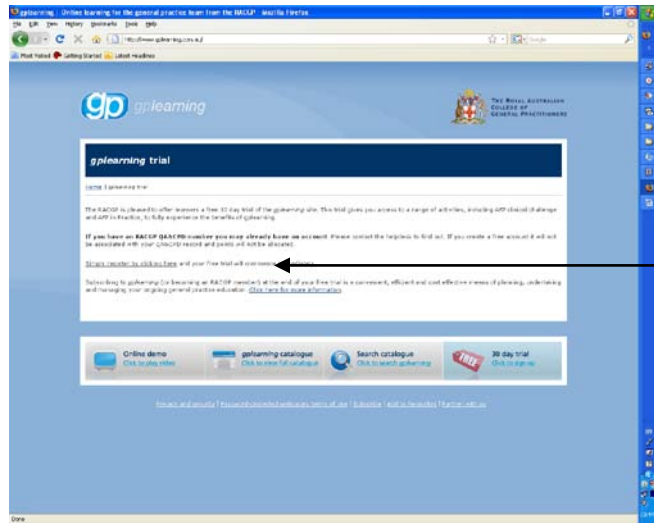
gplearning - Online learning for the general practice team from the RACGP - Mozilla Firefox

File Edit View History Bookmarks Tools Help

http://www.gplearning.com.au/

Google

Most Visited Getting Started Latest Headlines

gp gplearning

THE ROYAL AUSTRALIAN COLLEGE OF GENERAL PRACTITIONERS

gplearning trial

Home | gplearning trial

The RACGP is pleased to offer learners a free 30 day trial of the gplearning site. This trial gives you access to a range of activities, including AFP clinical challenge and AFP in Practice, to fully experience the benefits of gplearning.

If you have an RACGP QA&CPD number you may already have an account. Please contact the helpdesk to find out. If you create a free account it will not be associated with your QA&CPD record and points will not be allocated.

Simply register by clicking here and your free trial will commence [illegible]

Subscribing to gplearning (or becoming an RACGP member) at the end of your free trial is a convenient, efficient and cost effective means of planning, undertaking and managing your ongoing general practice education. Click here for more information.

Online demo
Click to play video

gplearning catalogue
Click to view full catalogue

Search catalogue
Click to search gplearning

FREE
30 day trial
Click to sign up

Privacy and security | Recommended web browsers | Terms of use | Subscribe | Add to favourites | Partner with us

Done